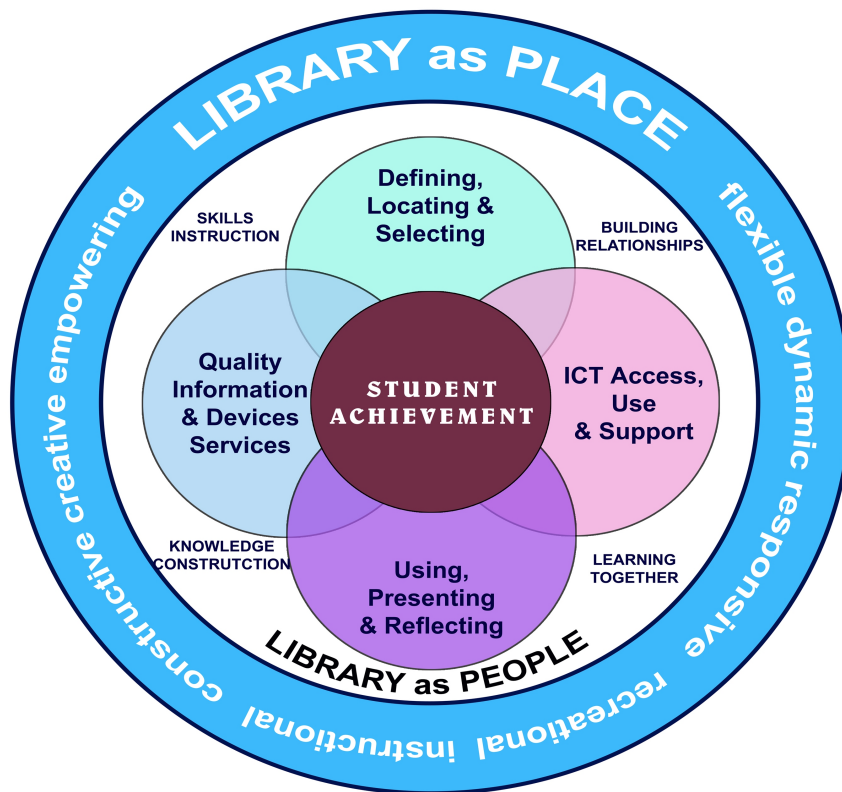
LIBRARY as PLACE

flexible dynamic responsive recreational instructional constructive creative empowering

SKILLS INSTRUCTION

Defining, Locating & Selecting

BUILDING RELATIONSHIPS

Quality Information & Devices Services

STUDENT ACHIEVEMENT

ICT Access, Use & Support

KNOWLEDGE CONSTRUTCTION

Using, Presenting & Reflecting

LEARNING TOGETHER

LIBRARY as PEOPLE